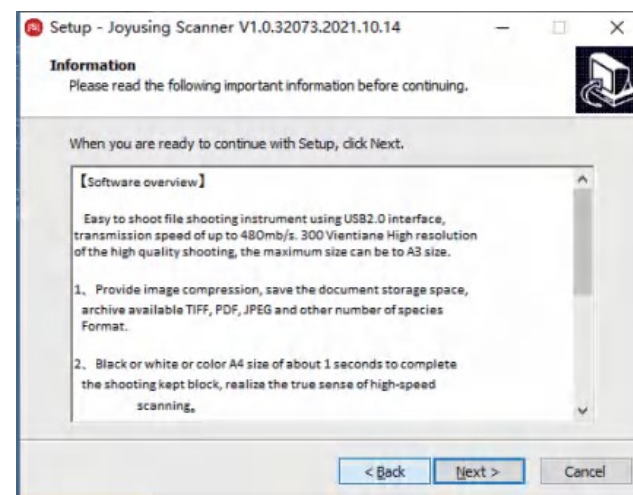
Setup - Joyusing Scanner V1.0.32073.2021.10.14

Information
Please read the following important information before continuing.

When you are ready to continue with Setup, click Next.

【Software overview】

Easy to shoot file shooting instrument using USB2.0 interface, transmission speed of up to 480mb/s. 300 Vientiane High resolution of the high quality shooting, the maximum size can be to A3 size.

1、Provide image compression, save the document storage space, archive available TIFF, PDF, JPEG and other number of species Format.

2、Black or white or color A4 size of about 1 seconds to complete the shooting kept block, realize the true sense of high-speed scanning。

< Back Next > Cancel